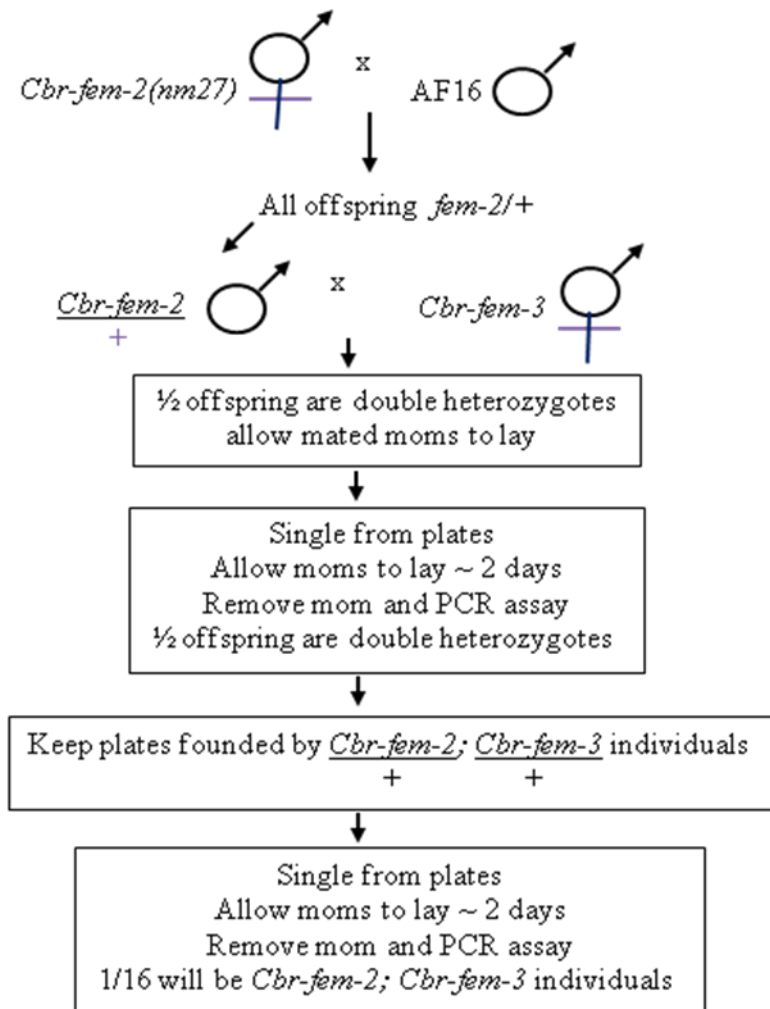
Cbr-fem-2(nm27) x AF16

All offspring fem-2/+

Cbr-fem-2
+
x Cbr-fem-3

½ offspring are double heterozygotes
allow mated moms to lay

Single from plates
Allow moms to lay ~ 2 days
Remove mom and PCR assay
½ offspring are double heterozygotes

Keep plates founded by Cbr-fem-2; Cbr-fem-3 individuals
+ +

Single from plates
Allow moms to lay ~ 2 days
Remove mom and PCR assay
1/16 will be Cbr-fem-2; Cbr-fem-3 individuals